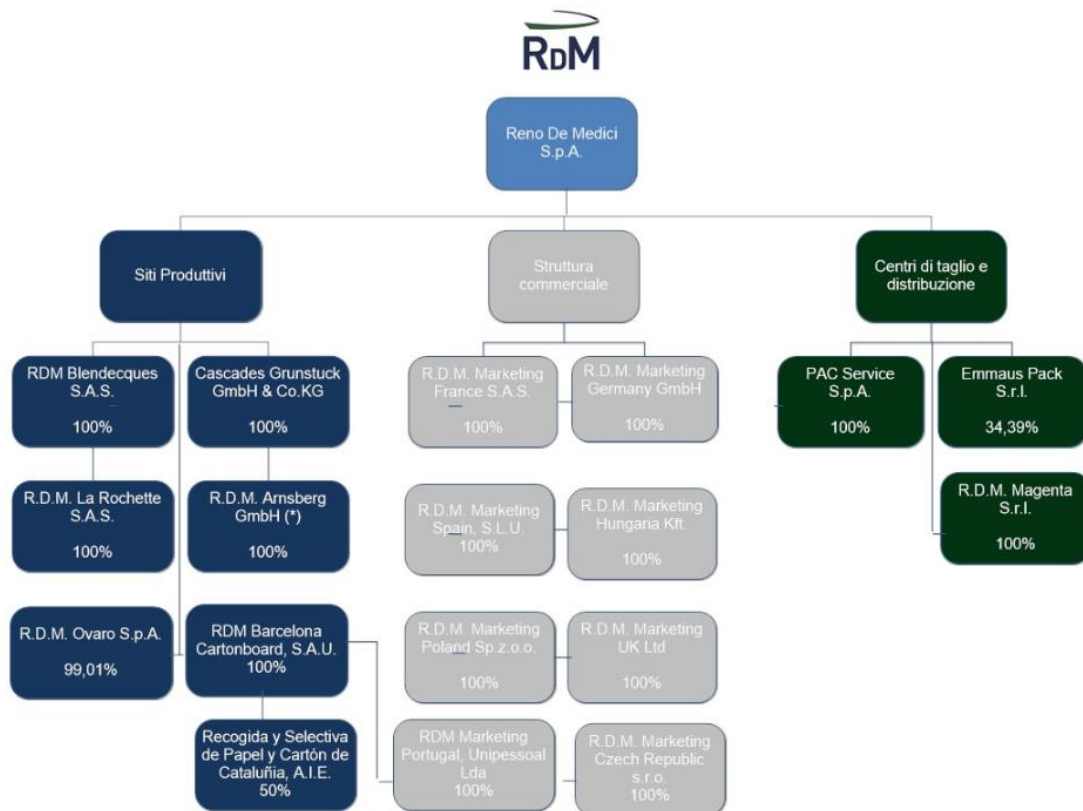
RDM

Reno De Medici S.p.A.

Siti Produttivi

Struttura commerciale

Centri di taglio e distribuzione

RDM Blendecques S.A.S.

100%

Cascades Grunstuck GmbH & Co.KG

100%

R.D.M. La Rochette S.A.S.

100%

R.D.M. Arnsberg GmbH (*)

100%

R.D.M. Ovaro S.p.A.

99,01%

RDM Barcelona Cartonboard, S.A.U.

100%

Recogida y Selectiva de Papel y Cartón de Cataluñia, A.I.E.

50%

R.D.M. Marketing France S.A.S.

100%

R.D.M. Marketing Germany GmbH

100%

R.D.M. Marketing Spain, S.L.U.

100%

R.D.M. Marketing Hungaria Kft.

100%

R.D.M. Marketing Poland Sp.z.o.o.

100%

R.D.M. Marketing UK Ltd

100%

RDM Marketing Portugal, Unipessoal Lda

100%

R.D.M. Marketing Czech Republic s.r.o.

100%

PAC Service S.p.A.

100%

Emmaus Pack S.r.l.

34,39%

R.D.M. Magenta S.r.l.

100%